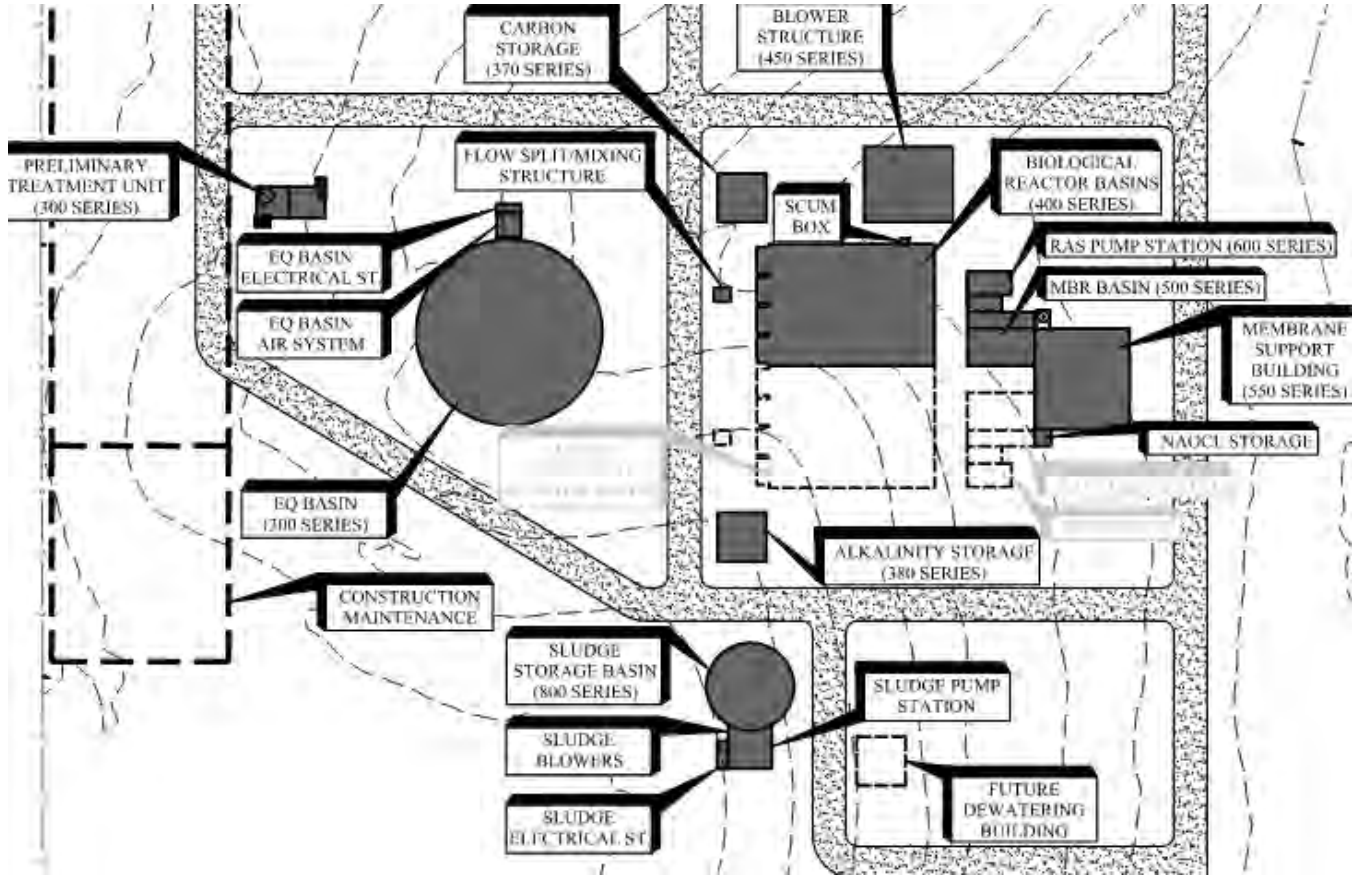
CARBON STORAGE (370 SERIES)

BLOWER STRUCTURE (450 SERIES)

PRELIMINARY TREATMENT UNIT (300 SERIES)

FLOW SPLIT/MIXING STRUCTURE

BIOLOGICAL REACTOR BASINS (400 SERIES)

SCUM BOX

EQ BASIN ELECTRICAL ST

RAS PUMP STATION (600 SERIES)

MBR BASIN (500 SERIES)

EQ BASIN AIR SYSTEM

MEMBRANE SUPPORT BUILDING (550 SERIES)

NAOCL STORAGE

EQ BASIN (300 SERIES)

ALKALINITY STORAGE (380 SERIES)

CONSTRUCTION MAINTENANCE

SLUDGE STORAGE BASIN (800 SERIES)

SLUDGE PUMP STATION

SLUDGE BLOWERS

FUTURE DEWATERING BUILDING

SLUDGE ELECTRICAL ST